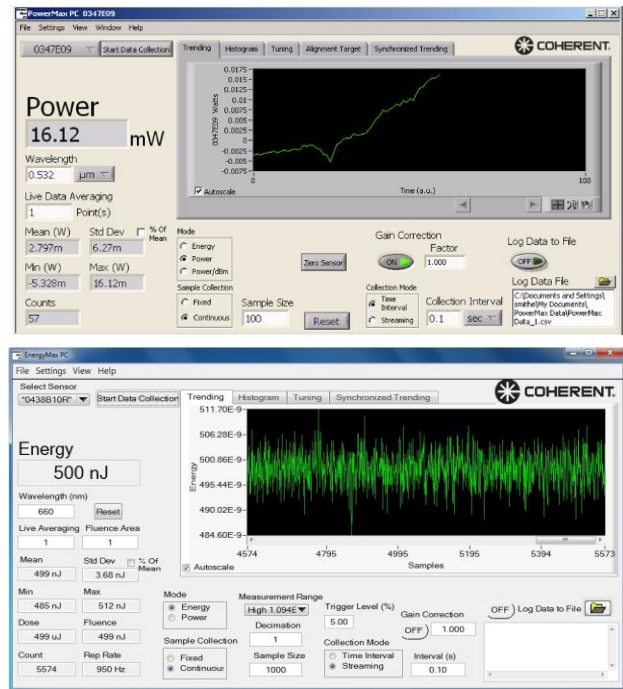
PowerMax PC 0347E09

File Settings View Window Help

0347E09 Start Data Collection

Trending Histogram Tuning Alignment Target Synchronized Trending

COHERENT.

Power
16.12 mW

Wavelength
0.532 µm

Live Data Averaging
1 Point(s)

Mean (W) Std Dev % Of Mean
2.797m 6.27m

Min (W) Max (W)
-5.328m 16.12m

Counts
57

0.015
0.0125
0.01
0.0075
0.005
0.0025
0
-0.0025
-0.005
-0.0075

0347E09 Watts

Autoscale

0 Time (a.u.) 100

Mode
Energy
Power
Power/dBm

Zero Sensor

Sample Collection
Fixed
Continuous

Sample Size
100

Reset

Gain Correction
ON
Factor
1.000

Collection Mode
Time Interval
Streaming

Collection Interval
0.1 sec

Log Data to File
OFF

Log Data File
C:\Documents and Settings\smithe\My Documents\PowerMax Data\PowerMax Data_1.csv

EnergyMax PC

File Settings View Help

Select Sensor
"0438B10R" Start Data Collection

Trending Histogram Tuning Synchronized Trending

COHERENT.

Energy
500 nJ

Wavelength (nm)
660 Reset

Live Averaging Fluence Area
1 1

Mean Std Dev % Of Mean
499 nJ 3.68 nJ

Min Max
485 nJ 512 nJ

Dose Fluence
499 uJ 499 nJ

Count Rep Rate
5574 950 Hz

511.70E-9
506.28E-9
500.86E-9
495.44E-9
490.02E-9
484.60E-9

Energy

4574 4795 4995 5195 5394 5573
Samples

Autoscale

Mode
Energy
Power

Measurement Range
High 1.094E

Trigger Level (%)
5.00

Gain Correction
OFF 1.000

OFF Log Data to File

Decimation
1

Sample Collection
Fixed
Continuous

Sample Size
1000

Collection Mode
Time Interval
Streaming

Interval (s)
0.10